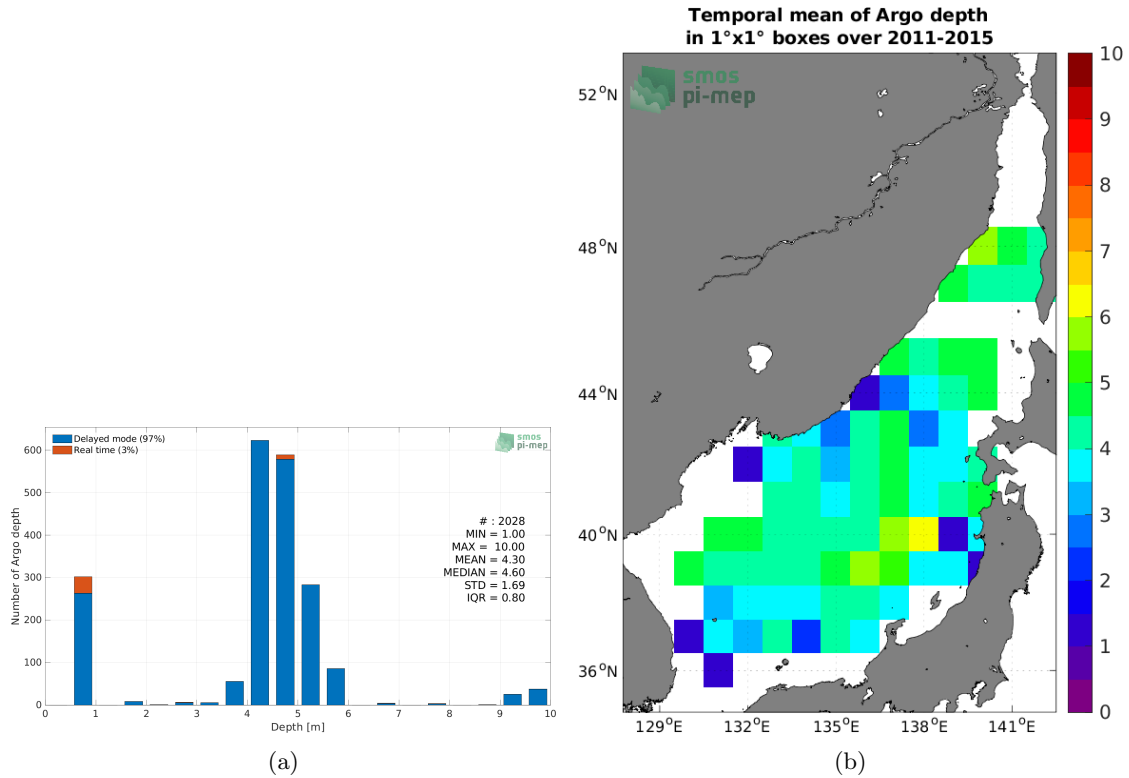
Delayed mode (97%)
Real time (3%)

smos pi-mep

Number of Argo depth

600
500
400
300
200
100
0

0 1 2 3 4 5 6 7 8 9 10

Depth [m]

# : 2028
MIN = 1.00
MAX = 10.00
MEAN = 4.30
MEDIAN = 4.60
STD = 1.69
IQR = 0.80

(a)

Temporal mean of Argo depth
in 1°x1° boxes over 2011-2015

smos pi-mep

$52^{o}$N
$48^{o}$N
$44^{o}$N
$40^{o}$N
$36^{o}$N

$129^{o}$E $132^{o}$E $135^{o}$E $138^{o}$E $141^{o}$E

10
9
8
7
6
5
4
3
2
1
0

(b)